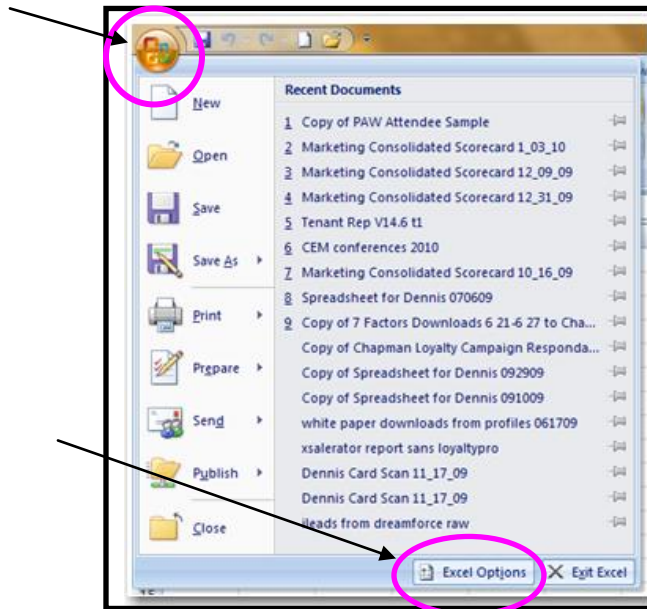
New
Open
Save
Save As
Print
Prepare
Send
Publish
Close

Recent Documents
1 Copy of PAW Attendee Sample
2 Marketing Consolidated Scorecard 1_03_10
3 Marketing Consolidated Scorecard 12_09_09
4 Marketing Consolidated Scorecard 12_31_09
5 Tenant Rep V14.6 t1
6 CEM conferences 2010
7 Marketing Consolidated Scorecard 10_16_09
8 Spreadsheet for Dennis 070609
9 Copy of 7 Factors Downloads 6 21-6 27 to Cha...
Copy of Chapman Loyalty Campaign Responda...
Copy of Spreadsheet for Dennis 092909
Copy of Spreadsheet for Dennis 091009
white paper downloads from profiles 061709
xsalerator report sans loyaltypro
Dennis Card Scan 11_17_09
Dennis Card Scan 11_17_09
leads from dreamforce raw

Excel Options
Exit Excel